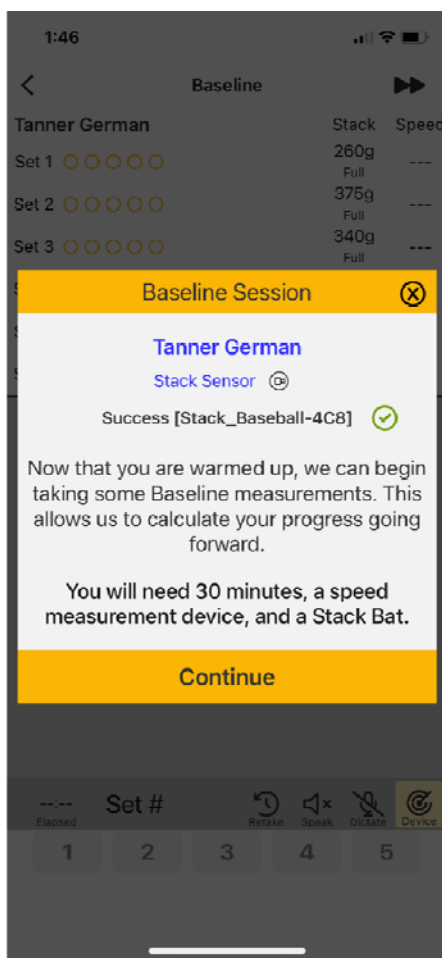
1:46

Baseline

Tanner German

Stack

Speed

Set 1

260g
Full

---

Set 2

375g
Full

---

Set 3

340g
Full

---

Baseline Session

Tanner German

Stack Sensor

Success [Stack_Baseball-4C8]

Now that you are warmed up, we can begin taking some Baseline measurements. This allows us to calculate your progress going forward.

You will need 30 minutes, a speed measurement device, and a Stack Bat.

Continue

--:--
Elapsed

Set #

Retake

Speak

Dictate

Device

1

2

3

4

5